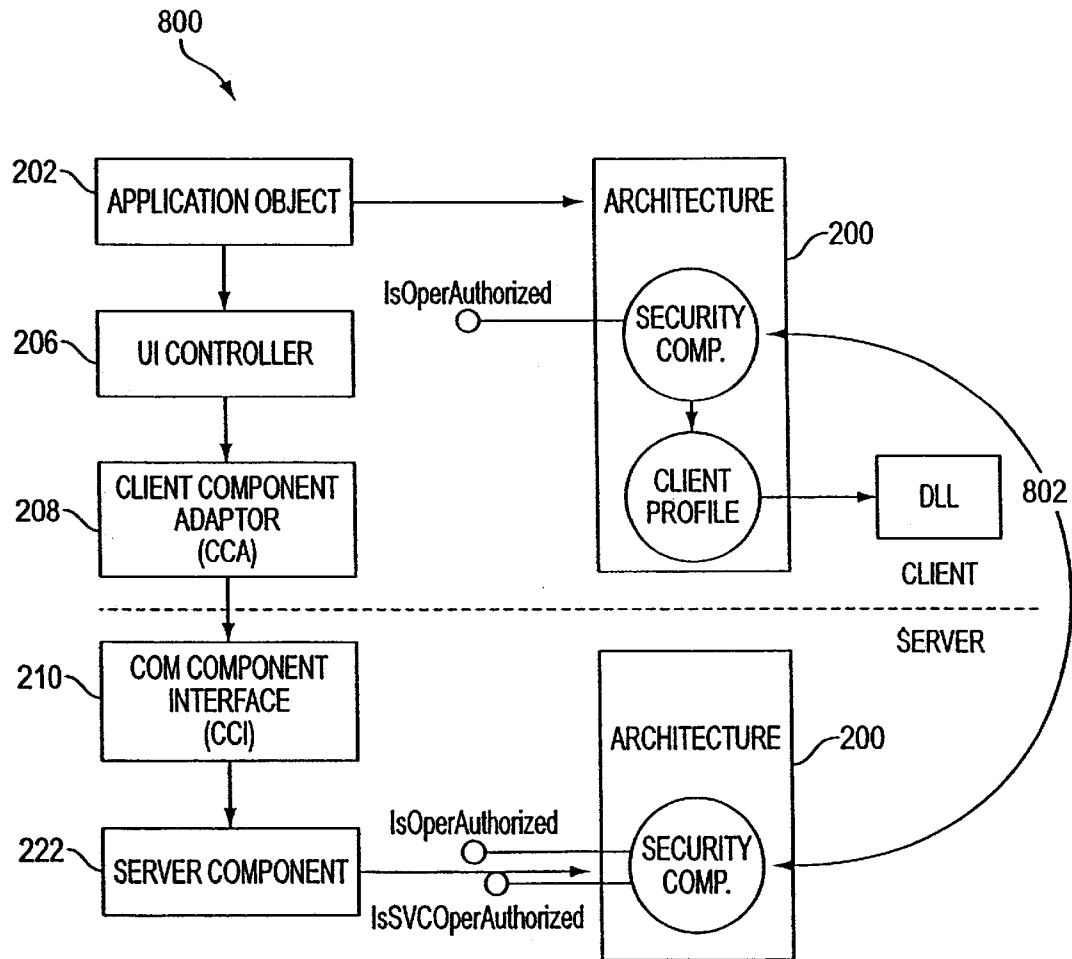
800

202 APPLICATION OBJECT

ARCHITECTURE

200

IsOperAuthorized

SECURITY COMP.

206 UI CONTROLLER

CLIENT PROFILE

DLL

802

208 CLIENT COMPONENT ADAPTOR (CCA)

CLIENT

SERVER

210 COM COMPONENT INTERFACE (CCI)

ARCHITECTURE

200

IsOperAuthorized

222 SERVER COMPONENT

SECURITY COMP.

IsSVCOperAuthorized